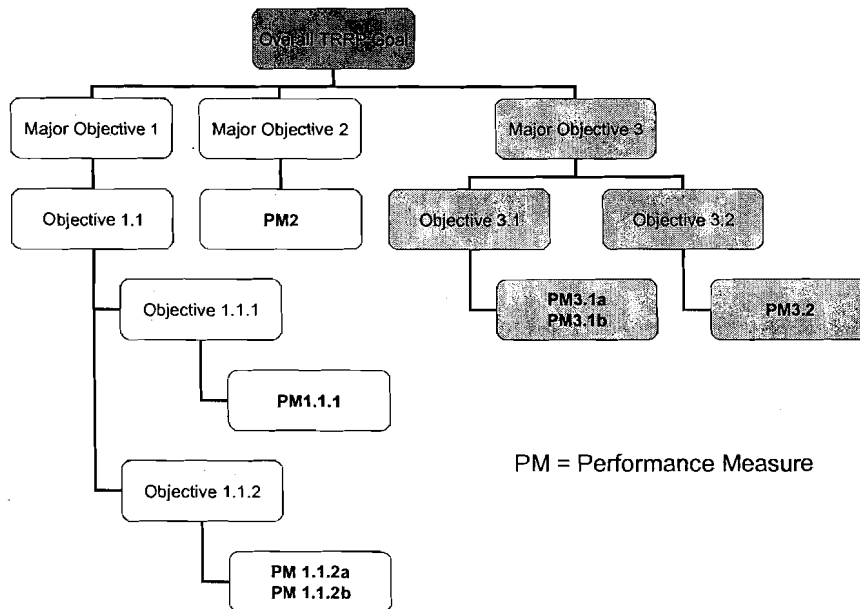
Overall TRRP Goal

Major Objective 1

Major Objective 2

Major Objective 3

Objective 1.1

PM2

Objective 3.1

Objective 3.2

Objective 1.1.1

PM3.1a
PM3.1b

PM3.2

PM1.1.1

PM = Performance Measure

Objective 1.1.2

PM 1.1.2a
PM 1.1.2b